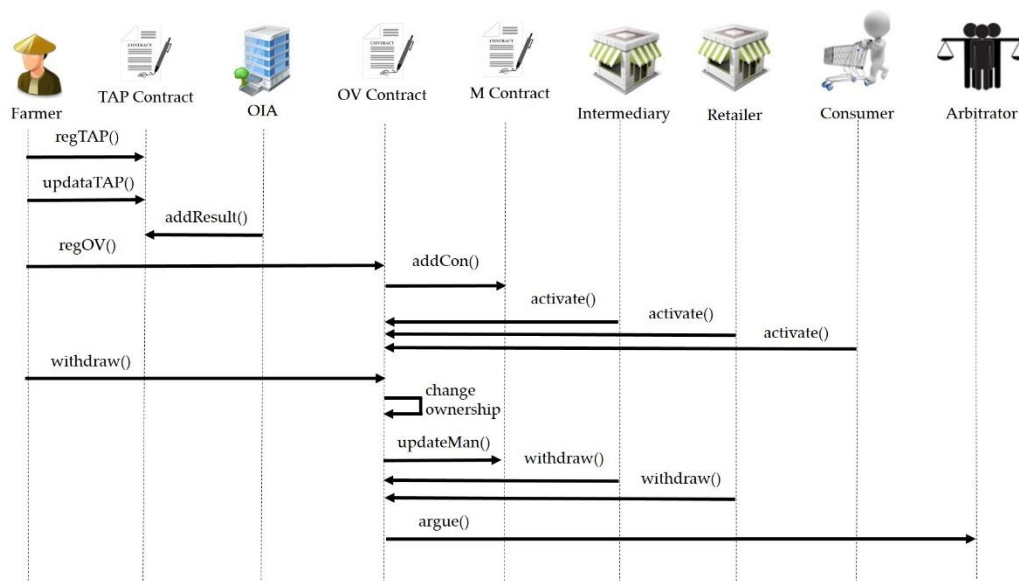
Farmer
TAP Contract
OIA
OV Contract
M Contract
Intermediary
Retailer
Consumer
Arbitrator

CONTRACT
CONTRACT
CONTRACT

regTAP()
updataTAP()
addResult()
regOV()
addCon()
activate()
activate()
activate()
withdraw()
change ownership
updateMan()
withdraw()
withdraw()
argue()